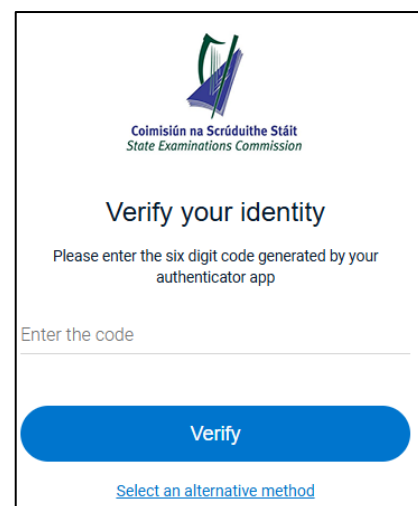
Coimisiún na Scrúduithe Stáit
State Examinations Commission

Verify your identity

Please enter the six digit code generated by your authenticator app

Enter the code

Verify

Select an alternative method